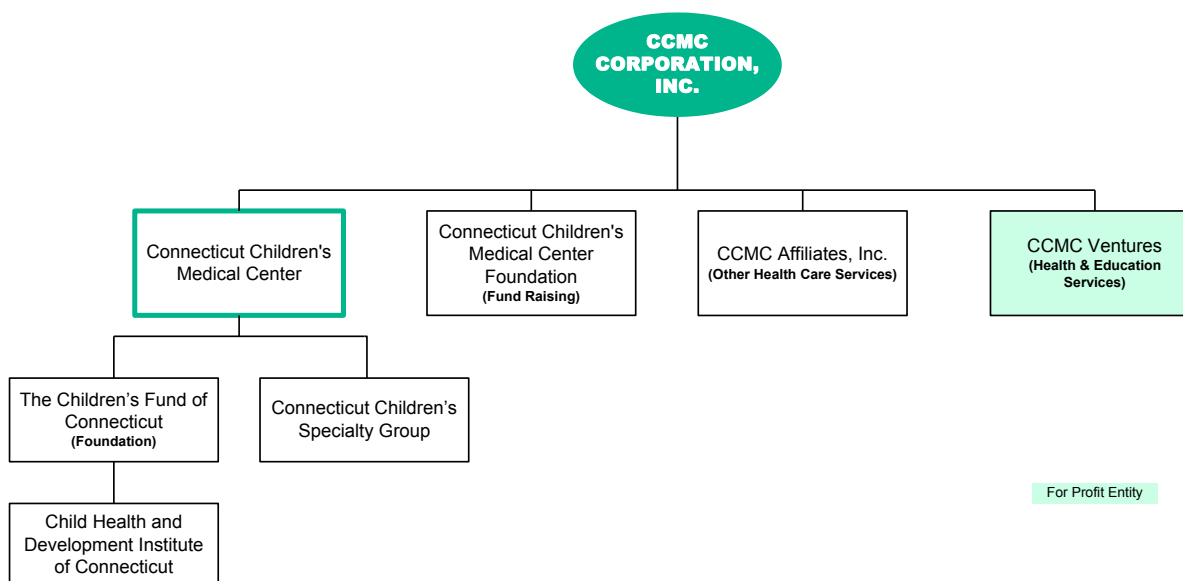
CCMC CORPORATION, INC.

Connecticut Children's Medical Center

Connecticut Children's Medical Center Foundation
(Fund Raising)

CCMC Affiliates, Inc.
(Other Health Care Services)

CCMC Ventures
(Health & Education Services)

The Children's Fund of Connecticut
(Foundation)

Connecticut Children's Specialty Group

Child Health and Development Institute of Connecticut

For Profit Entity